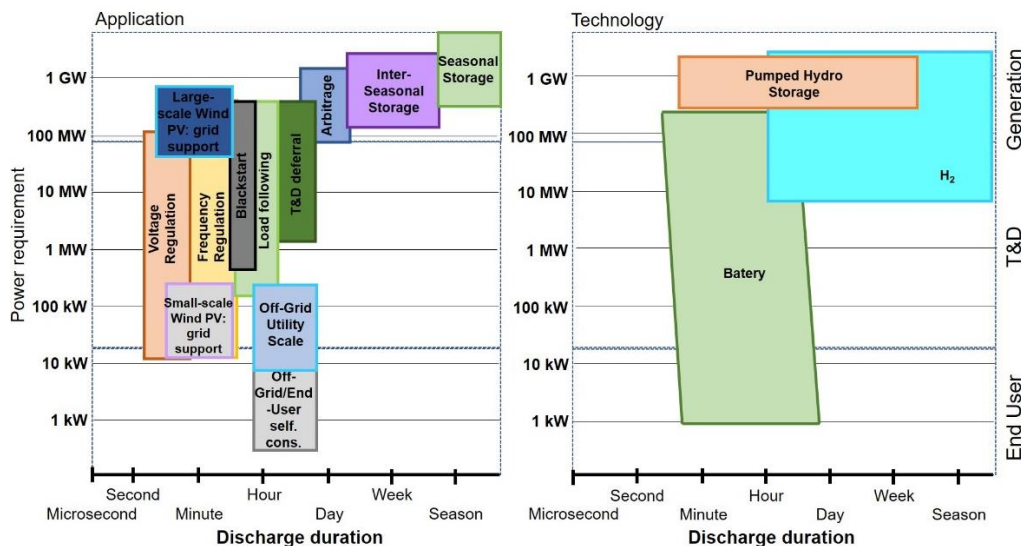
Application

Power requirement

1 GW
100 MW
10 MW
1 MW
100 kW
10 kW
1 kW

Large-scale Wind PV: grid support

Voltage Regulation

Frequency Regulation

Blackstart

Load following

T&D deferral

Arbitrage

Inter-Seasonal Storage

Seasonal Storage

Small-scale Wind PV: grid support

Off-Grid Utility Scale

Off-Grid/End-User self. cons.

Second
Microsecond
Minute
Hour
Day
Week
Season

Discharge duration

Technology

1 GW
100 MW
10 MW
1 MW
100 kW
10 kW
1 kW

Pumped Hydro Storage

$H_2$

Batery

Second
Microsecond
Minute
Hour
Day
Week
Season

Discharge duration

Generation

T&D

End User